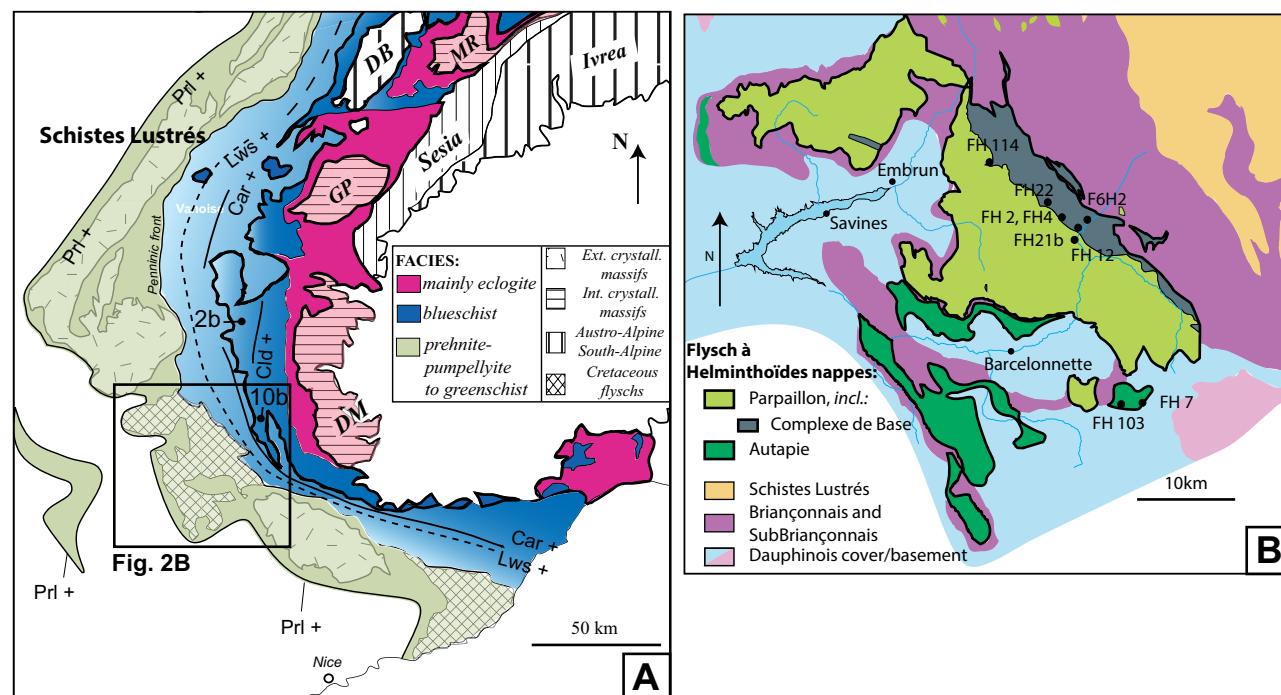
DB
MR
Ivrea
Prl +
Schistes Lustrés
Lws +
Car +
Sesia
N
GP
Vanoise
Prl +
Penninic front
FACIES:
mainly eclogite
blueschist
prehnite-pumpellyite to greenschist
Ext. crystall. massifs
Int. crystall. massifs
Austro-Alpine South-Alpine
Cretaceous flyschs
2b
Cld +
10b
DM
Fig. 2B
Car +
Lws +
Prl +
Prl +
50 km
Nice
A

FH 114
Embrun
FH22
F6H2
Savines
FH 2, FH4
FH21b
N
FH 12
Barcelonnette
Flysch à Helminthoïdes nappes:
Parpaillon, incl.:
Complexe de Base
Autapie
FH 7
FH 103
Schistes Lustrés
Briançonnais and SubBriançonnais
Dauphinois cover/basement
10km
B